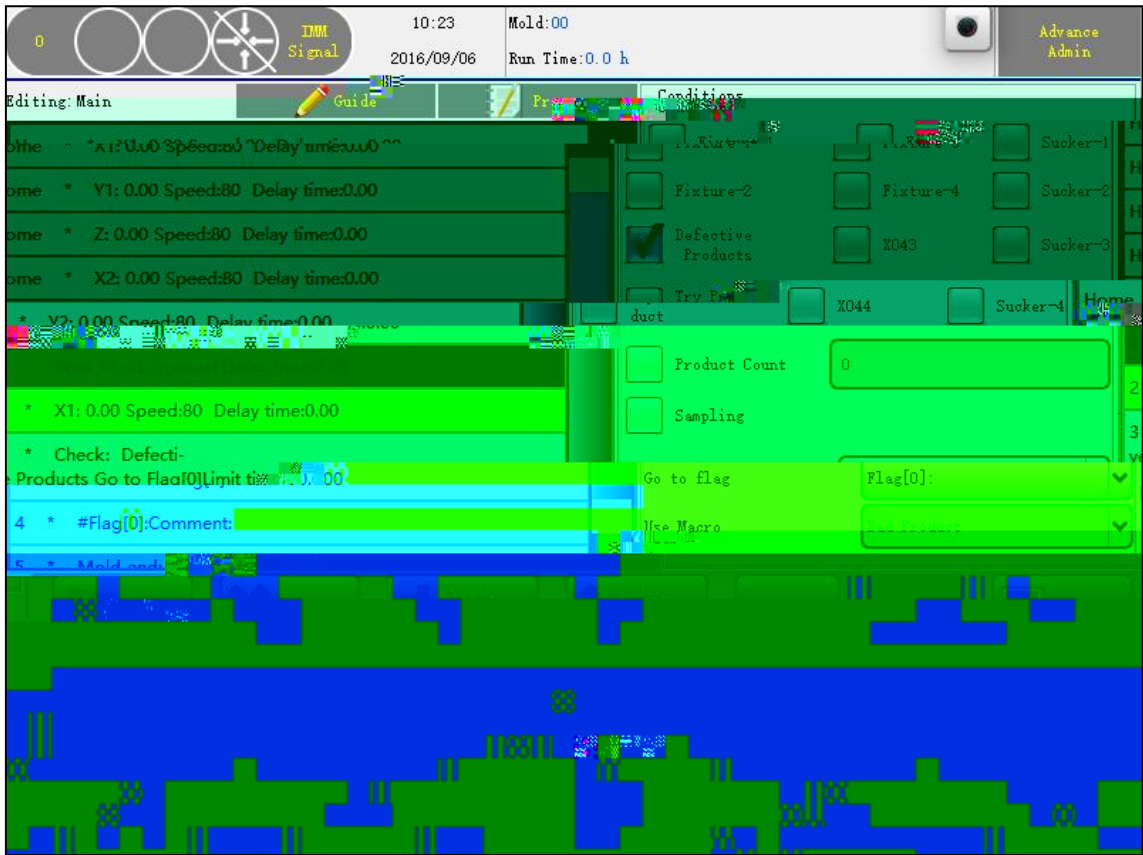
0

IMM Signal

10:23
2016/09/06

Mold:00
Run Time:0.0 h

Advance
Admin

Editing:Main

Guide

Pr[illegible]

Conditions

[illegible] X1: 0.00 Speed:80 Delay time:0.00

ome * Y1: 0.00 Speed:80 Delay time:0.00

ome * Z: 0.00 Speed:80 Delay time:0.00

ome * X2: 0.00 Speed:80 Delay time:0.00

* Y2: 0.00 Speed:80 Delay time:0.00

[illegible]

* X1: 0.00 Speed:80 Delay time:0.00

* Check: Defective Products Go to Flag[0]Limit ti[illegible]00

4 * #Flag[0]:Comment:

5 * Mold end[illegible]

Fixture-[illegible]

Fixture-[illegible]

Sucker-1

Fixture-2

Fixture-4

Sucker-2

Defective Products

X043

Sucker-3

Try Product

X044

Sucker-4

Home

Product Count

0

Sampling

Go to flag

Flag[0]:

Use Macro

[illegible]